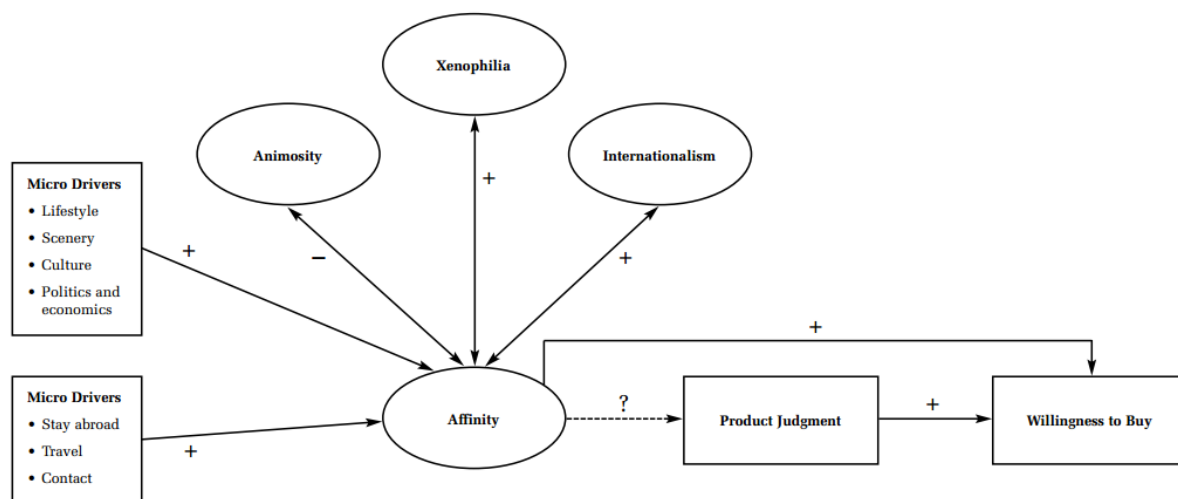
Xenophilia

Animosity

Internationalism

Micro Drivers
• Lifestyle
• Scenery
• Culture
• Politics and economics

+

−

+

+

+

Micro Drivers
• Stay abroad
• Travel
• Contact

+

Affinity

?

Product Judgment

+

Willingness to Buy